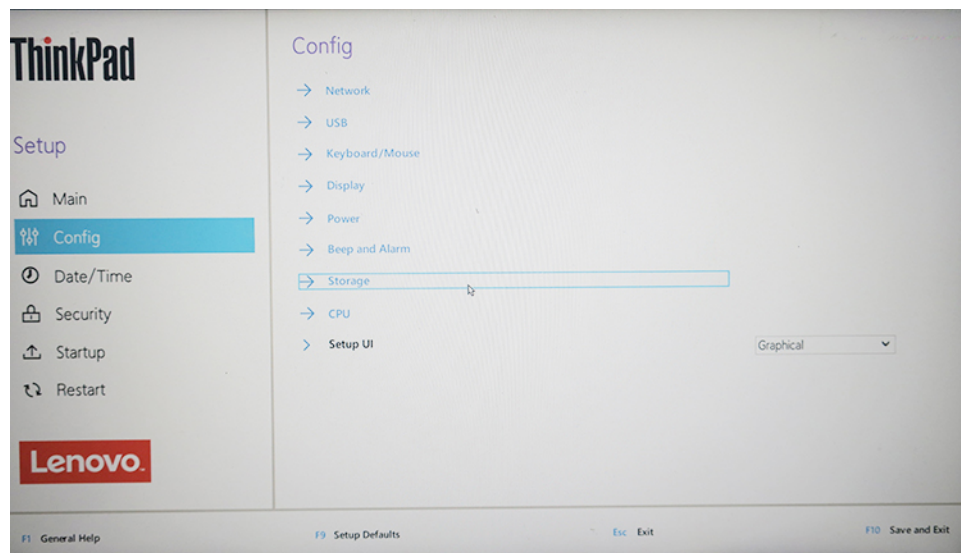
ThinkPad

Setup

Main

Config

Date/Time

Security

Startup

Restart

Lenovo.

Config

Network

USB

Keyboard/Mouse

Display

Power

Beep and Alarm

Storage

CPU

Setup UI

Graphical

F1 General Help

F9 Setup Defaults

Esc Exit

F10 Save and Exit